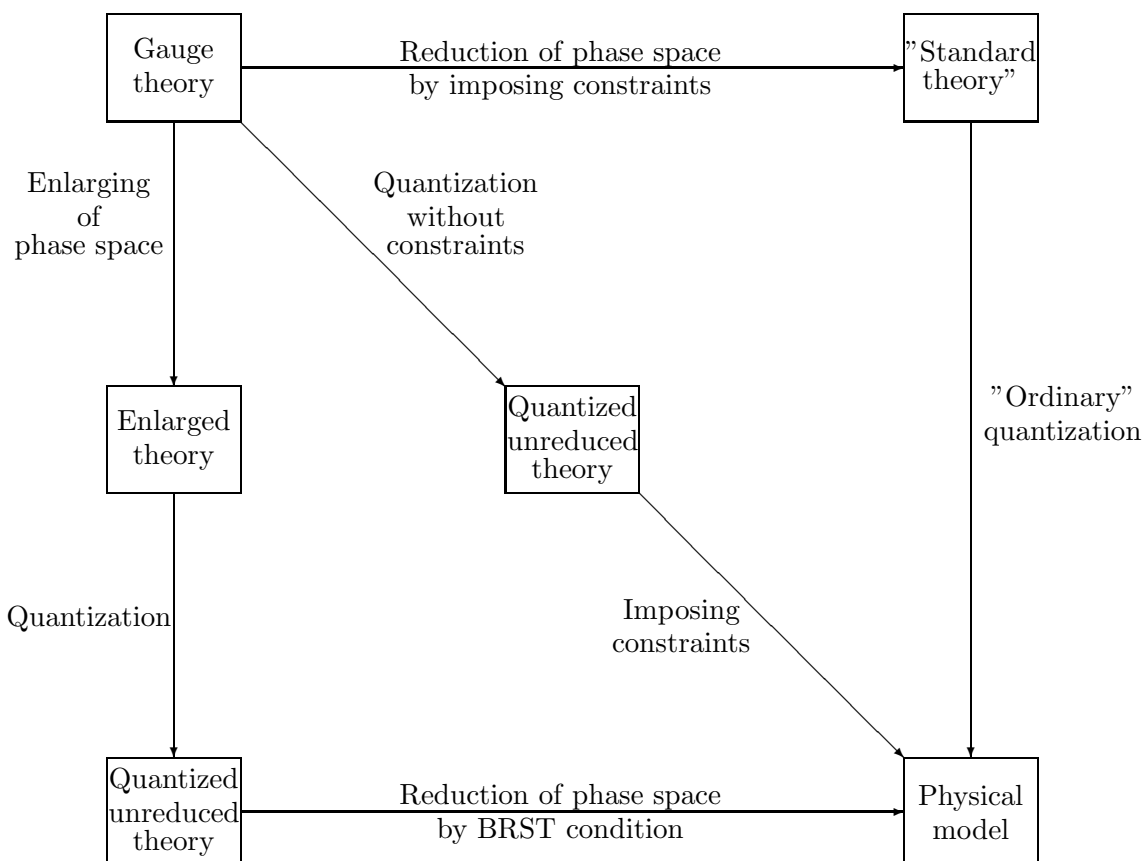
Gauge theory

Reduction of phase space by imposing constraints

"Standard theory"

Enlarging of phase space

Quantization without constraints

Enlarged theory

Quantized unreduced theory

"Ordinary" quantization

Quantization

Imposing constraints

Quantized unreduced theory

Reduction of phase space by BRST condition

Physical model